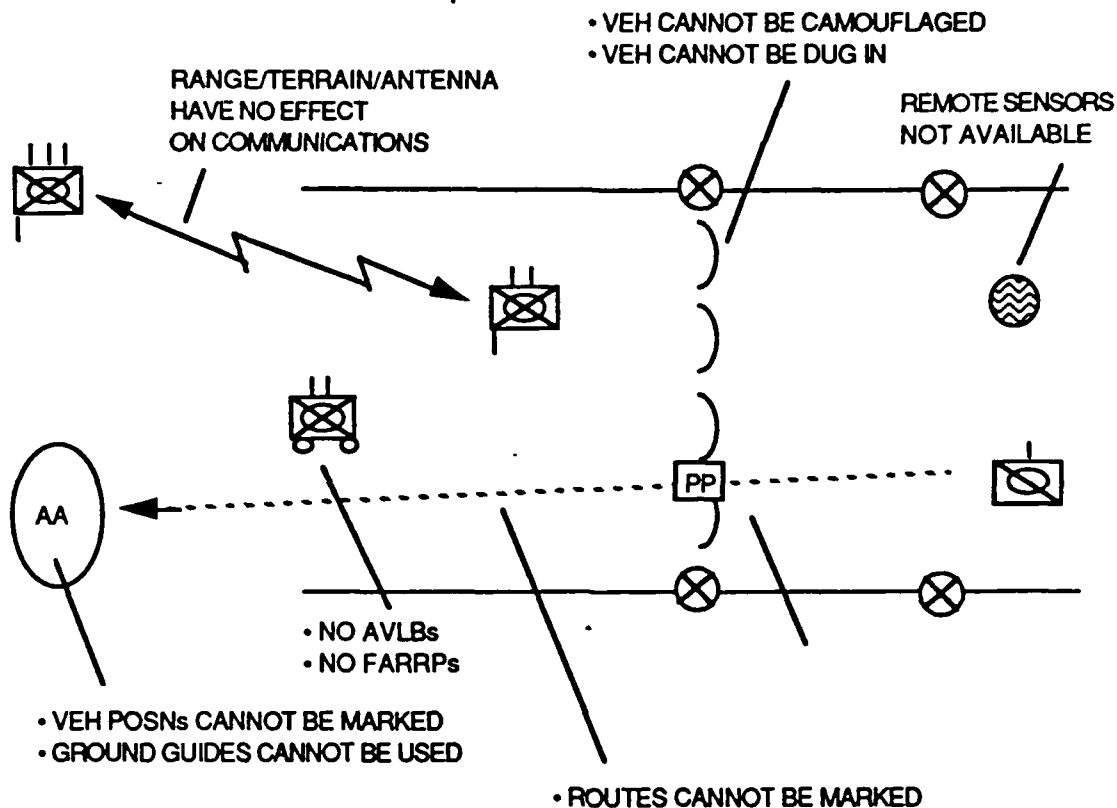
• VEH CANNOT BE CAMOUFLAGED
• VEH CANNOT BE DUG IN

RANGE/TERRAIN/ANTENNA HAVE NO EFFECT ON COMMUNICATIONS

REMOTE SENSORS NOT AVAILABLE

PP

AA

• NO AVLBs
• NO FARRPs

• VEH POSNs CANNOT BE MARKED
• GROUND GUIDES CANNOT BE USED

• ROUTES CANNOT BE MARKED